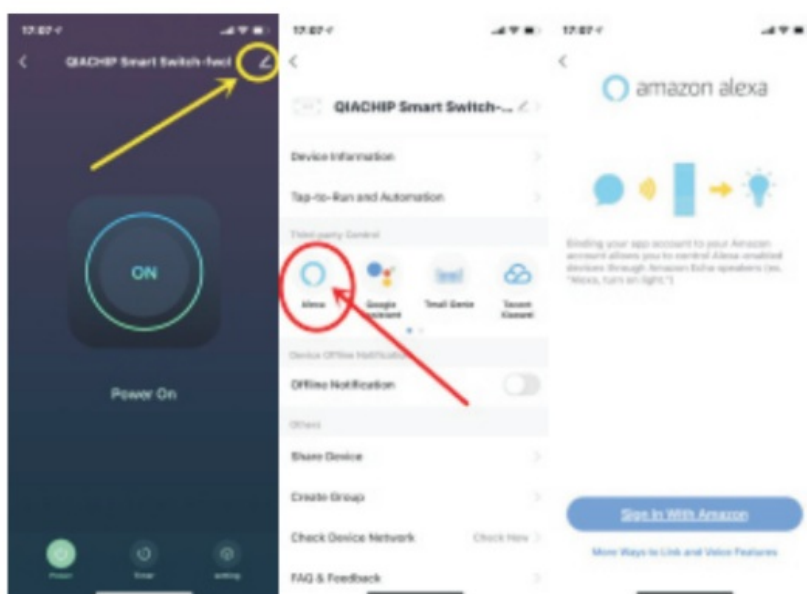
17:07

QIACHIP Smart Switch-fwd

ON

Power On

Power

Timer

setting

17:07

QIACHIP Smart Switch-...

Device Information

Tap-to-Run and Automation

Third-party Control

Alexa

Google Assistant

Tmall Genie

Tencent Xiaowei

Device Offline Notification

Offline Notification

Others

Share Device

Create Group

Check Device Network

Check Now

FAQ & Feedback

17:07

amazon alexa

Binding your app account to your Amazon account allows you to control Alexa-enabled devices through Amazon Echo speakers (ex. "Alexa, turn on light.")

Sign In With Amazon

More Ways to Link and Voice Features